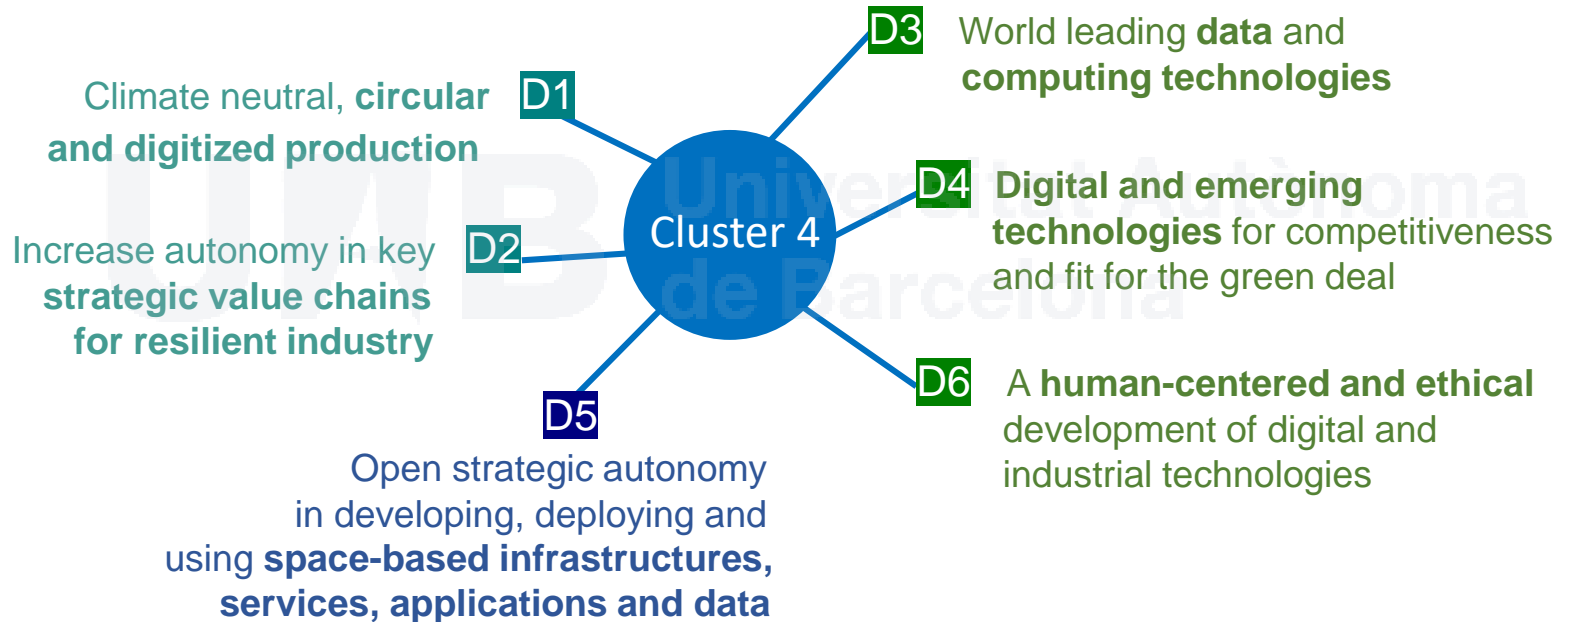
D3 World leading data and computing technologies

Climate neutral, circular and digitized production D1

D4 Digital and emerging technologies for competitiveness and fit for the green deal

Cluster 4

Increase autonomy in key strategic value chains for resilient industry D2

D6 A human-centered and ethical development of digital and industrial technologies

D5

Open strategic autonomy in developing, deploying and using space-based infrastructures, services, applications and data

UAB Universitat Autònoma de Barcelona